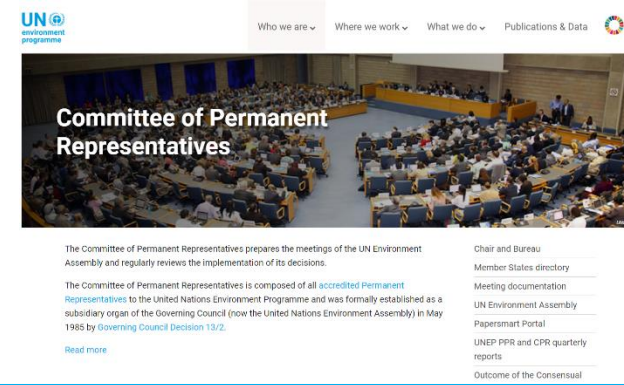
UN environment programme

Who we are
Where we work
What we do
Publications & Data

Committee of Permanent Representatives

The Committee of Permanent Representatives prepares the meetings of the UN Environment Assembly and regularly reviews the implementation of its decisions.

The Committee of Permanent Representatives is composed of all accredited Permanent Representatives to the United Nations Environment Programme and was formally established as a subsidiary organ of the Governing Council (now the United Nations Environment Assembly) in May 1985 by Governing Council Decision 13/2.

Read more

Chair and Bureau
Member States directory
Meeting documentation
UN Environment Assembly
Papersmart Portal
UNEP PPR and CPR quarterly reports
Outcome of the Consensual